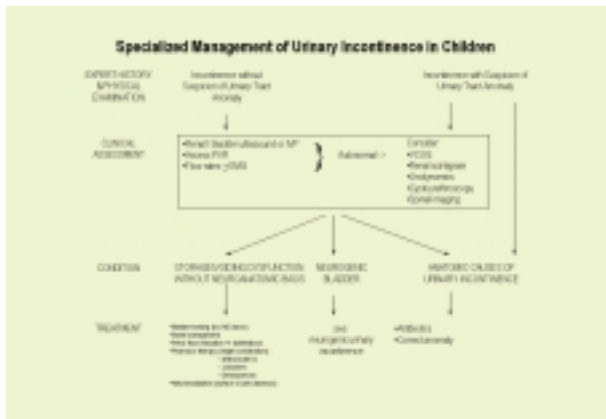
Specialized Management of Urinary Incontinence in Children

EXPERT HISTORY & PHYSICAL EXAMINATION

Incontinence without Suspicion of Urinary Tract Anomaly

Incontinence with Suspicion of Urinary Tract Anomaly

CLINICAL ASSESSMENT

•Renal / bladder ultrasound ± MP
•Assess PVR
•Flow rates ± EMG

Abnormal ->

Consider:
•VCUG
•Renal scintigram
•Urodynamics
•Cystourethroscopy
•Spinal imaging

CONDITION

STORAGE/VOIDING DYSFUNCTION WITHOUT NEUROANATOMIC CAUSES

NEUROGENIC BLADDER

ANATOMIC CAUSES OF URINARY INCONTINENCE

TREATMENT

•Bladder training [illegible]
•Bowel management
•Pelvic floor education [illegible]
•Pharmacotherapy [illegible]
- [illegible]
- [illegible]
- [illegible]
•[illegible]

See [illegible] incontinence

•Antibiotics
•Correct anomaly